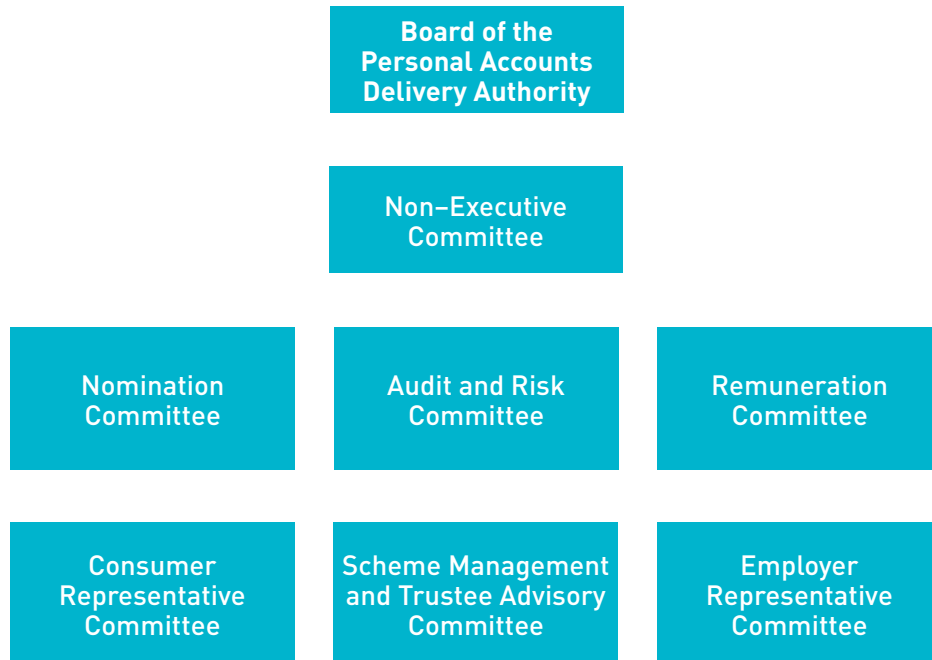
Board of the Personal Accounts Delivery Authority

Non–Executive Committee

Nomination Committee

Audit and Risk Committee

Remuneration Committee

Consumer Representative Committee

Scheme Management and Trustee Advisory Committee

Employer Representative Committee